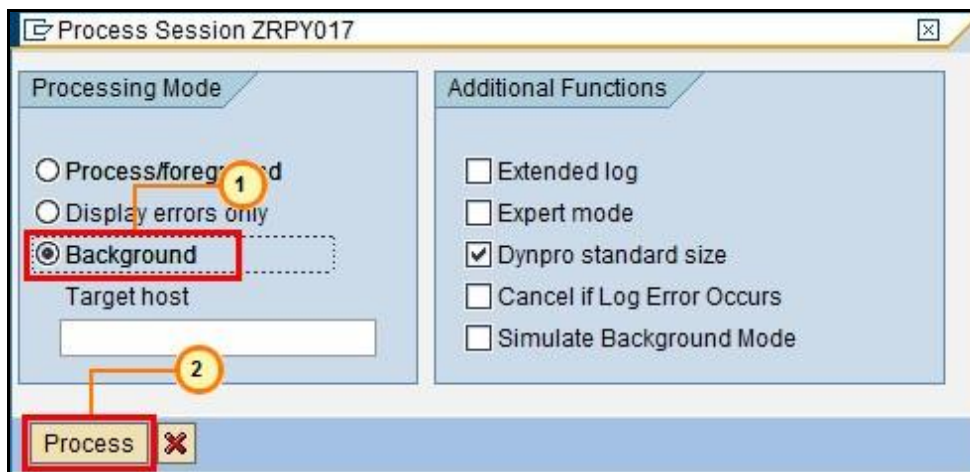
Process Session ZRPY017

Processing Mode

Process/foregr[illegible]d
Display errors only
Background
Target host

Additional Functions

Extended log
Expert mode
Dynpro standard size
Cancel if Log Error Occurs
Simulate Background Mode

1
2

Process